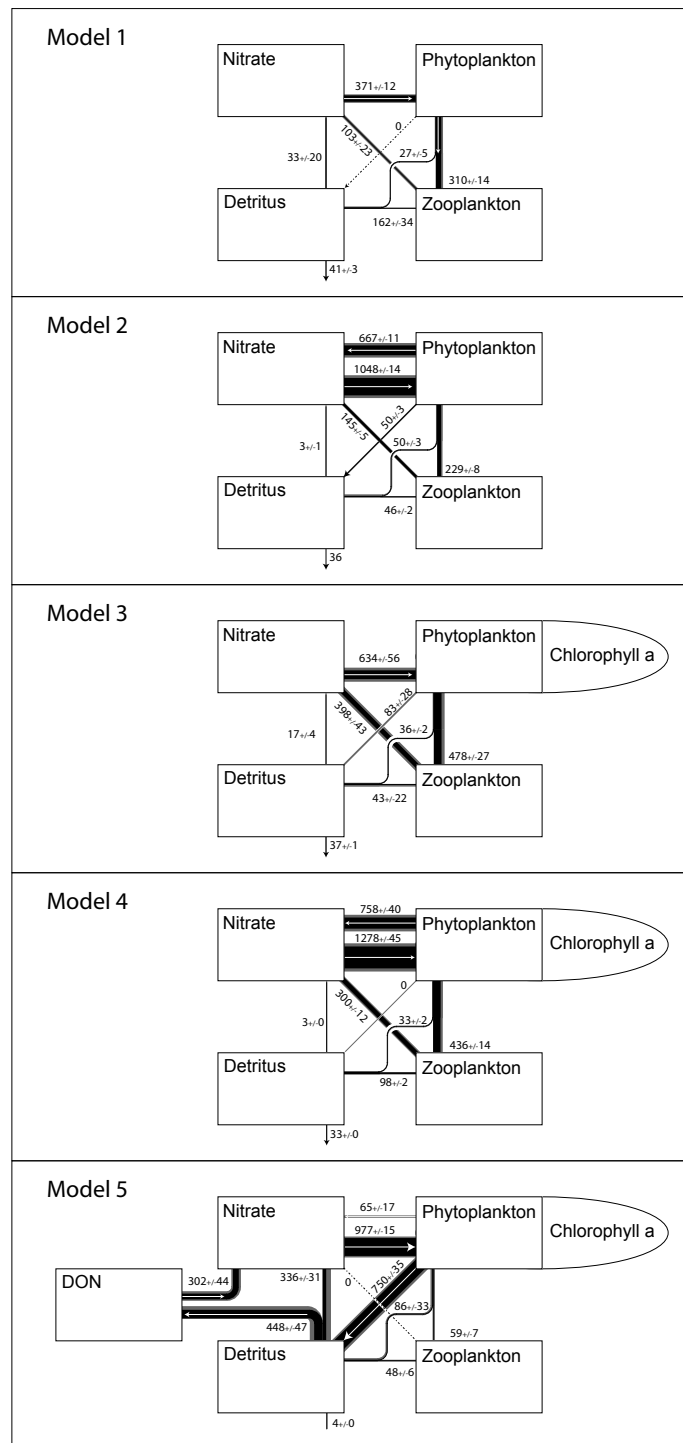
Model 1

Nitrate

Phytoplankton

371+/-12

0

103+/-23

27+/-5

33+/-20

310+/-14

Detritus

Zooplankton

162+/-34

41+/-3

Model 2

Nitrate

667+/-11

Phytoplankton

1048+/-14

145+/-5

50+/-3

50+/-3

3+/-1

229+/-8

Detritus

Zooplankton

46+/-2

36

Model 3

Nitrate

Phytoplankton

Chlorophyll a

634+/-56

398+/-43

83+/-28

36+/-2

17+/-4

478+/-27

Detritus

Zooplankton

43+/-22

37+/-1

Model 4

Nitrate

758+/-40

Phytoplankton

Chlorophyll a

1278+/-45

300+/-12

0

33+/-2

3+/-0

436+/-14

Detritus

Zooplankton

98+/-2

33+/-0

Model 5

Nitrate

65+/-17

Phytoplankton

Chlorophyll a

977+/-15

DON

302+/-44

336+/-31

0

750+/-35

86+/-33

448+/-47

59+/-7

Detritus

Zooplankton

48+/-6

4+/-0